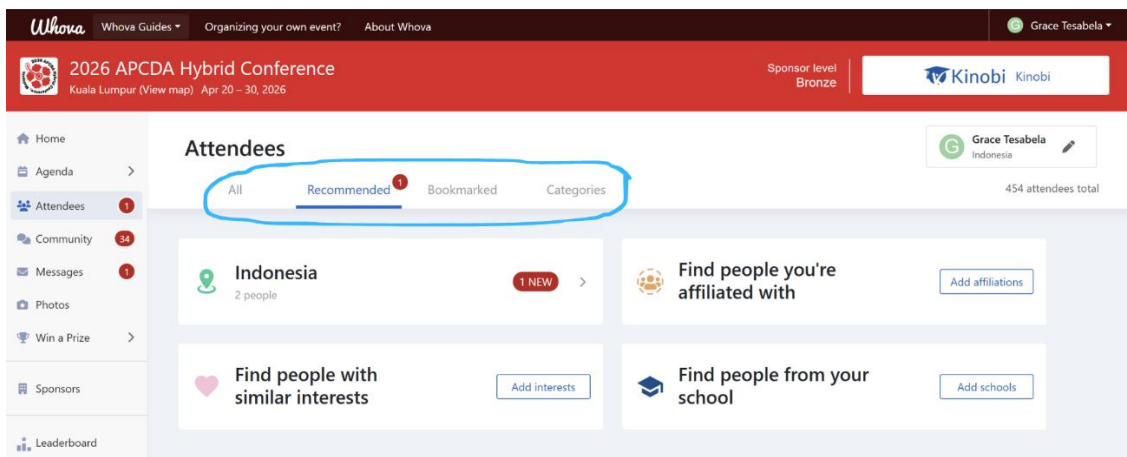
Whova Whova Guides ▾ Organizing your own event? About Whova

G Grace Tesabela ▾

2026 APCDA Hybrid Conference
Kuala Lumpur (View map) Apr 20 – 30, 2026

Sponsor level
Bronze

Kinobi Kinobi

Home
Agenda >
Attendees 1
Community 34
Messages 1
Photos
Win a Prize >
Sponsors
Leaderboard

Attendees

All Recommended 1 Bookmarked Categories

G Grace Tesabela
Indonesia

454 attendees total

Indonesia
2 people
1 NEW >

Find people you're affiliated with
Add affiliations

Find people with similar interests
Add interests

Find people from your school
Add schools